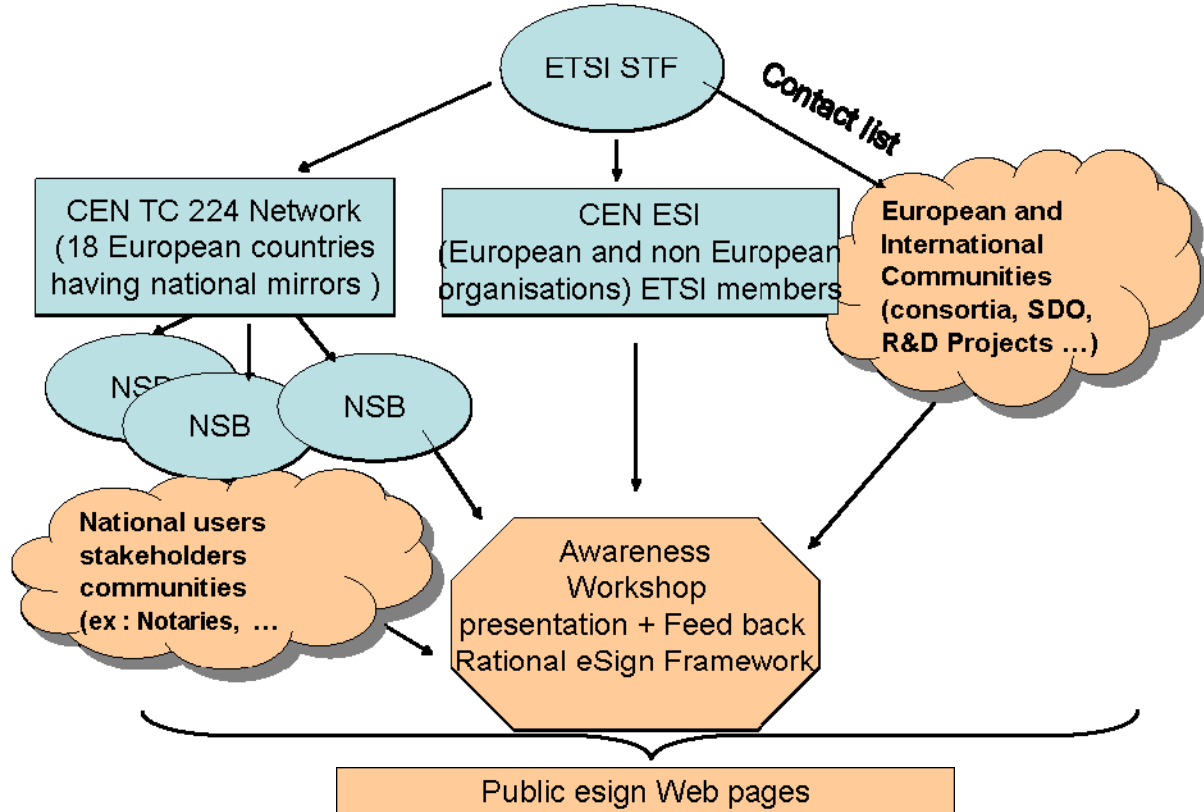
ETSI STF

Contact list

CEN TC 224 Network (18 European countries having national mirrors )

CEN ESI (European and non European organisations) ETSI members

European and International Communities (consortia, SDO, R&D Projects …)

NSB

NSB

NSB

National users stakeholders communities (ex : Notaries, …

Awareness Workshop presentation + Feed back Rational eSign Framework

Public esign Web pages